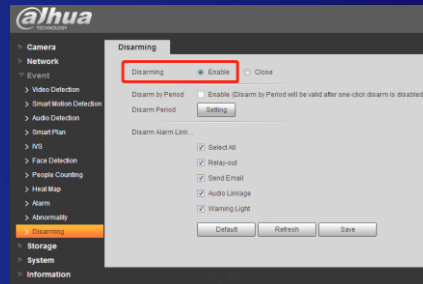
alhua
TECHNOLOGY

Camera
Network
Event
Video Detection
Smart Motion Detection
Audio Detection
Smart Plan
IVS
Face Detection
People Counting
Heat Map
Alarm
Abnormality
Disarming
Storage
System
Information

Disarming

Disarming Enable Close
Disarm by Period Enable (Disarm by Period will be valid after one-click disarm is disabled
Disarm Period Setting
Disarm Alarm Link...
Select All
Relay-out
Send Email
Audio Linkage
Warning Light
Default Refresh Save